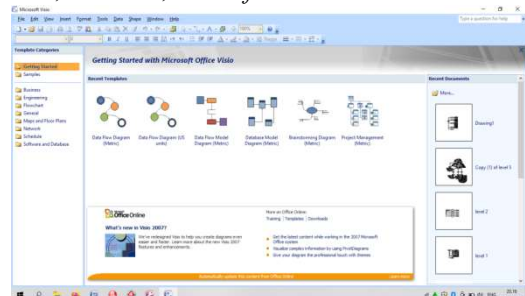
Microsoft Visio

File Edit View Insert Format Tools Data Shape Window Help

Type a question for help

Template Categories

Getting Started

Samples

Business

Engineering

Flowchart

General

Maps and Floor Plans

Network

Schedule

Software and Database

Getting Started with Microsoft Office Visio

Recent Templates

Data Flow Diagram (Metric)

Data Flow Diagram (US units)

Data Flow Model Diagram (Metric)

Database Model Diagram (Metric)

Brainstorming Diagram (Metric)

Project Management (Metric)

Recent Documents

More...

Drawing1

Copy (1) of level 3

level 2

level 1

Office Online

What's new in Visio 2007?

We've redesigned Visio to help you create diagrams even easier and faster. Learn more about the new Visio 2007 features and enhancements.

More on Office Online:
Training | Templates | Downloads

Get the latest content while working in the 2007 Microsoft Office system

Visualize complex information by using PivotDiagrams

Give your diagram the professional touch with themes

Automatically update this content from Office Online

Learn more

20:16